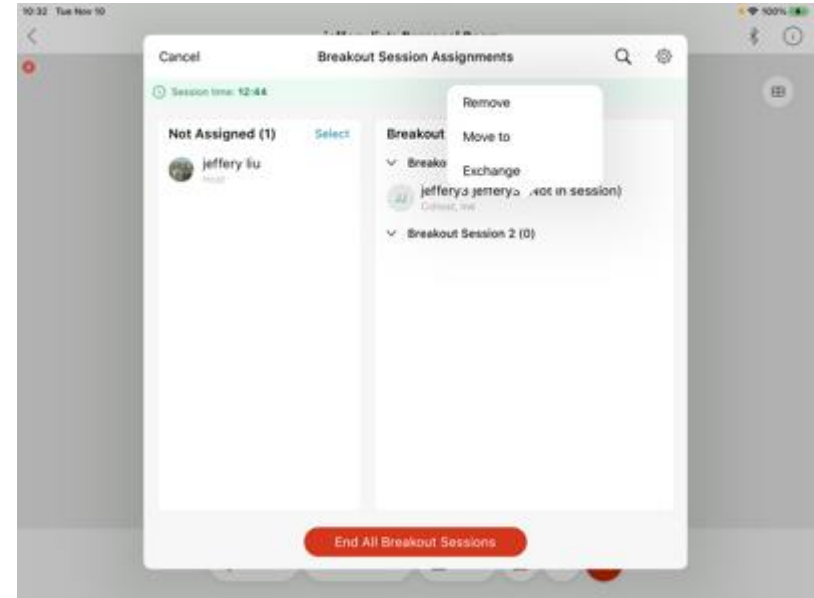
10:32 Tue Nov 10

100%

Cancel

Breakout Session Assignments

Session time: 12:44

Not Assigned (1)

Select

jeffery liu

Host

Breakout

Breako

Remove

Move to

Exchange

jefferys jefferys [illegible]ot in session)

Cohost, me

Breakout Session 2 (0)

End All Breakout Sessions